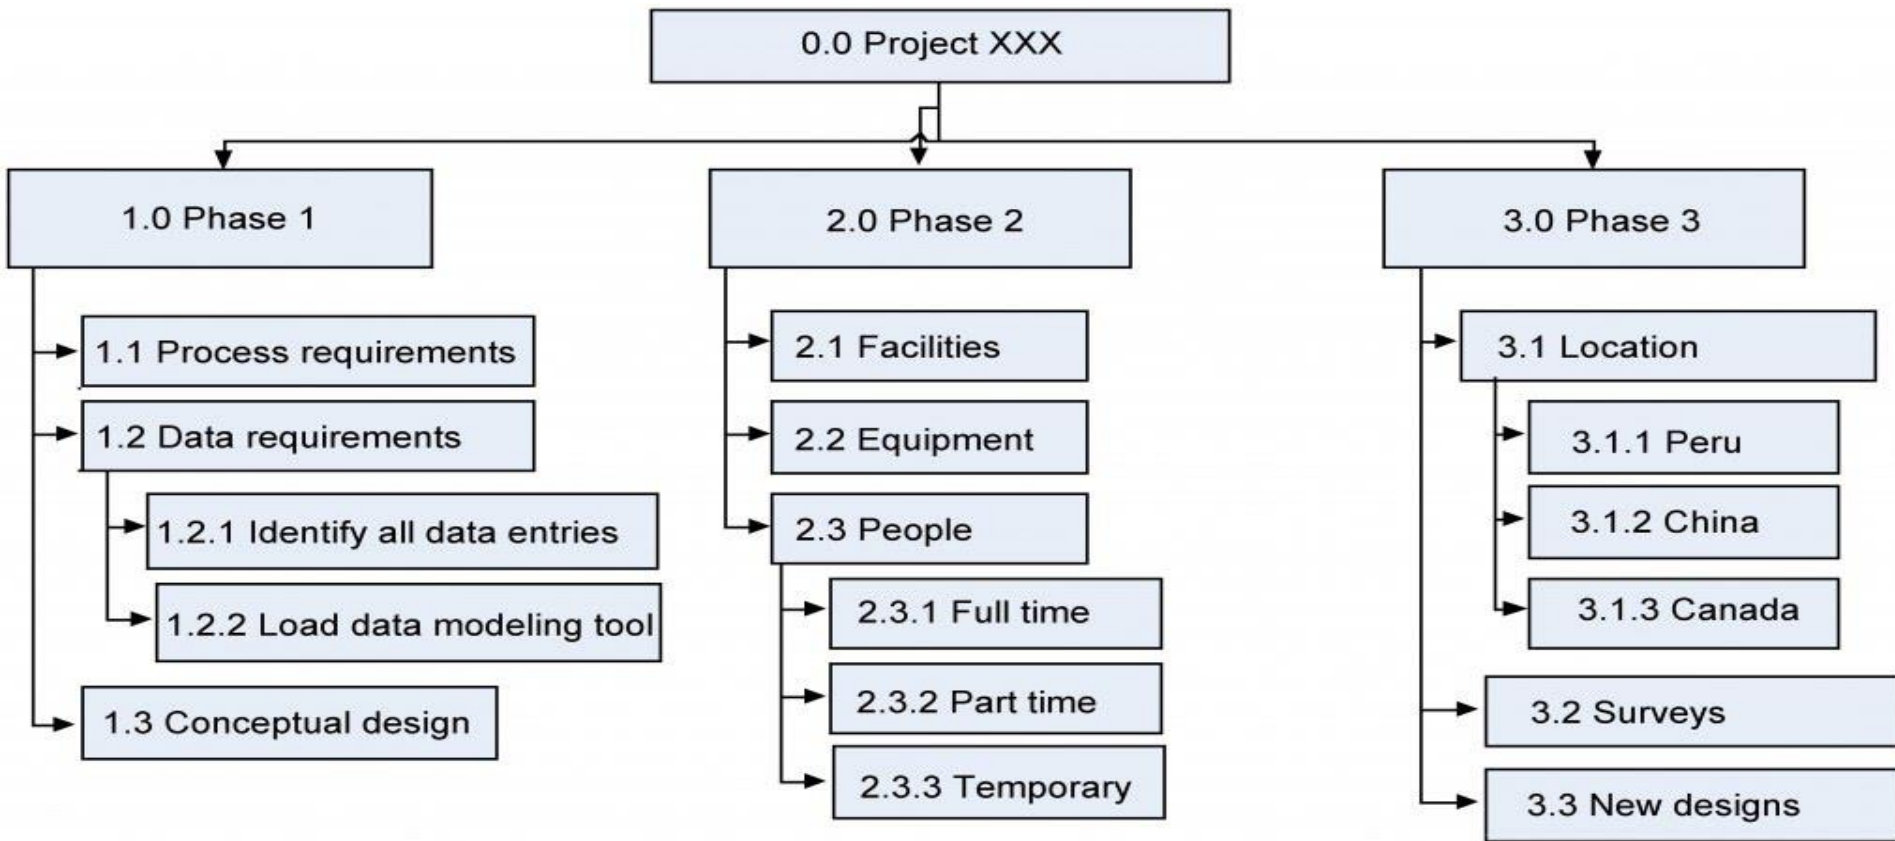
0.0 Project XXX

1.0 Phase 1

1.1 Process requirements

1.2 Data requirements

1.2.1 Identify all data entries

1.2.2 Load data modeling tool

1.3 Conceptual design

2.0 Phase 2

2.1 Facilities

2.2 Equipment

2.3 People

2.3.1 Full time

2.3.2 Part time

2.3.3 Temporary

3.0 Phase 3

3.1 Location

3.1.1 Peru

3.1.2 China

3.1.3 Canada

3.2 Surveys

3.3 New designs